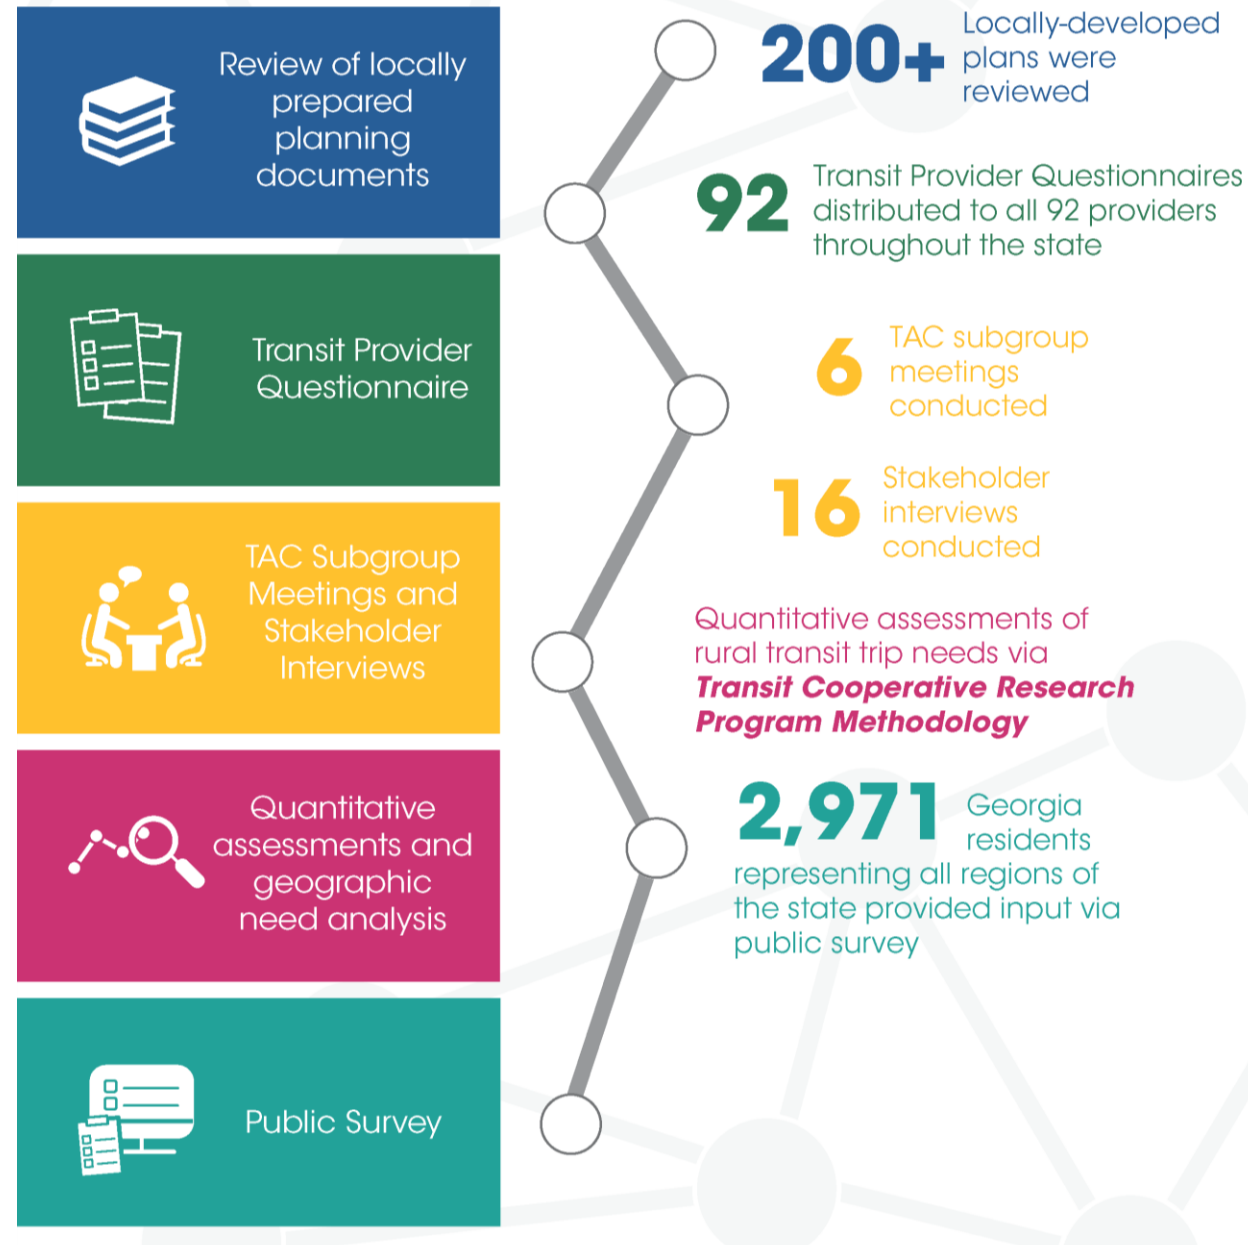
Review of locally prepared planning documents

Transit Provider Questionnaire

TAC Subgroup Meetings and Stakeholder Interviews

Quantitative assessments and geographic need analysis

Public Survey

200+ Locally-developed plans were reviewed

92 Transit Provider Questionnaires distributed to all 92 providers throughout the state

6 TAC subgroup meetings conducted

16 Stakeholder interviews conducted

Quantitative assessments of rural transit trip needs via ***Transit Cooperative Research Program Methodology***

2,971 Georgia residents representing all regions of the state provided input via public survey